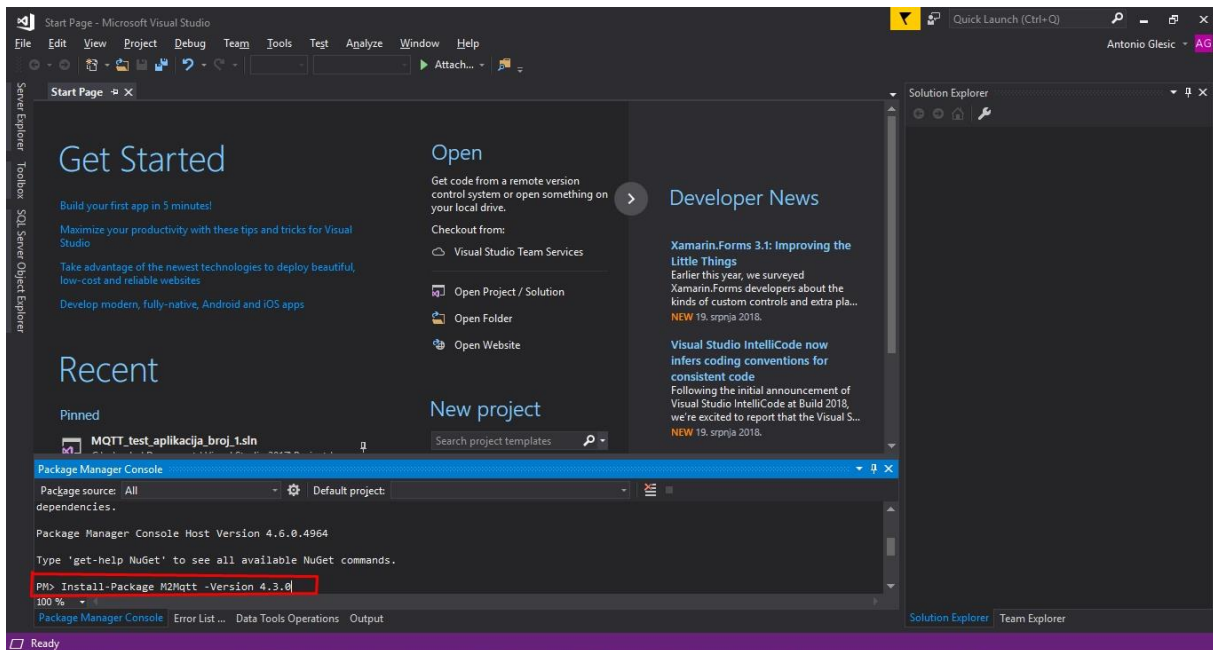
Start Page - Microsoft Visual Studio

Quick Launch (Ctrl+Q)

File Edit View Project Debug Team Tools Test Analyze Window Help

Antonio Glesic AG

Attach...

Server Explorer Toolbox SQL Server Object Explorer

Start Page

Get Started

Build your first app in 5 minutes!

Maximize your productivity with these tips and tricks for Visual Studio

Take advantage of the newest technologies to deploy beautiful, low-cost and reliable websites

Develop modern, fully-native, Android and iOS apps

Recent

Pinned

MQTT_test_aplikacija_broj_1.sln

Open

Get code from a remote version control system or open something on your local drive.

Checkout from:

Visual Studio Team Services

Open Project / Solution

Open Folder

Open Website

New project

Search project templates

Developer News

Xamarin.Forms 3.1: Improving the Little Things

Earlier this year, we surveyed Xamarin.Forms developers about the kinds of custom controls and extra pla...

NEW 19. srpnja 2018.

Visual Studio IntelliCode now infers coding conventions for consistent code

Following the initial announcement of Visual Studio IntelliCode at Build 2018, we're excited to report that the Visual S...

NEW 19. srpnja 2018.

Solution Explorer

Package Manager Console

Package source: All

Default project:

dependencies.

Package Manager Console Host Version 4.6.0.4964

Type 'get-help NuGet' to see all available NuGet commands.

PM> Install-Package M2Mqtt -Version 4.3.0

100 %

Package Manager Console Error List ... Data Tools Operations Output

Solution Explorer Team Explorer

Ready